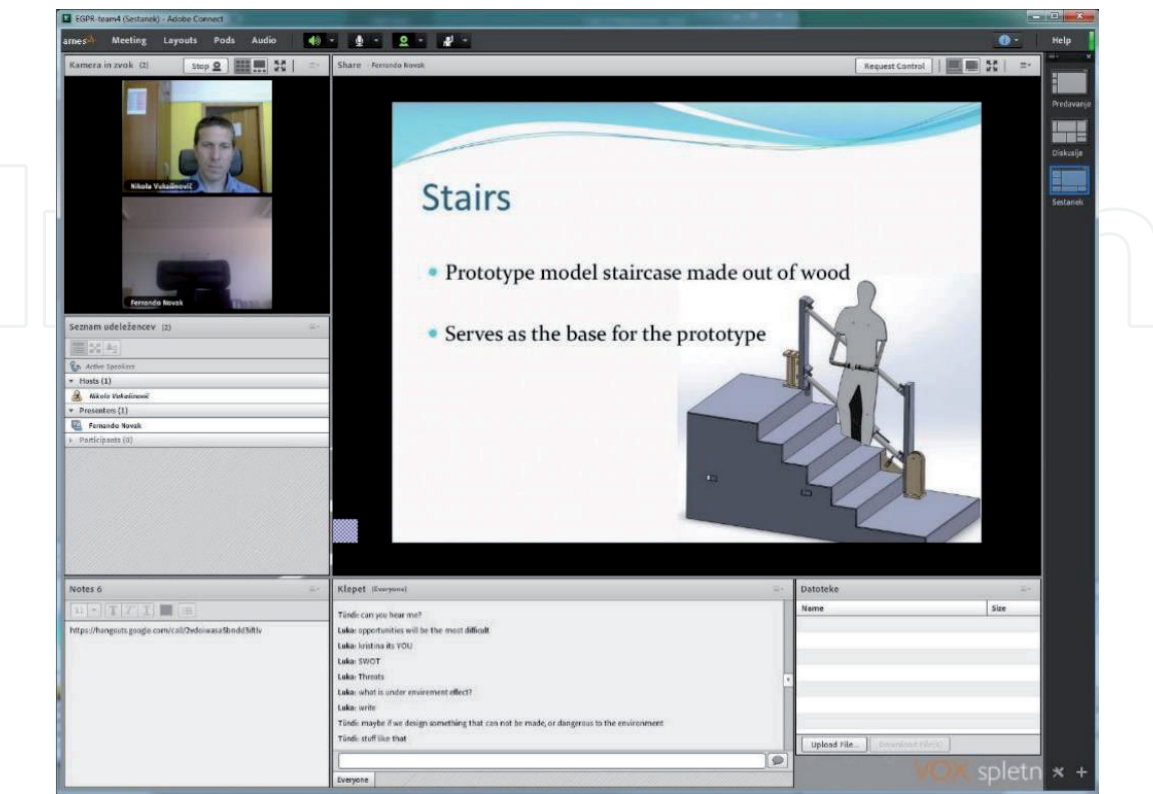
EGPR-team4 (Sestanek) - Adobe Connect

ames Meeting Layouts Pods Audio

Help

Kamera in zvok (2) Stop

Nikola Vukašinović

Fernando Novak

Share · Fernando Novak

Request Control

Predavanje

Diskusija

Sestanek

Stairs

• Prototype model staircase made out of wood

• Serves as the base for the prototype

Seznam udeležencev (2)

Active Speakers

▾ Hosts (1)

Nikola Vukašinović

▾ Presenters (1)

Fernando Novak

▸ Participants (0)

Notes 6

https://hangouts.google.com/call/2vdoiwasa5bndd5lftv

Klepet (Everyone)

Tündi: can you hear me?

Luka: opportunities will be the most difficult

Luka: kristina its YOU

Luka: SWOT

Luka: Threats

Luka: what is under enviroment effect?

Luka: write

Tündi: maybe if we design something that can not be made, or dangerous to the environment

Tündi: stuff like that

Everyone

Datoteke

| Name | Size |
|---|---|

Upload File... Download File(s)

VOX spletn